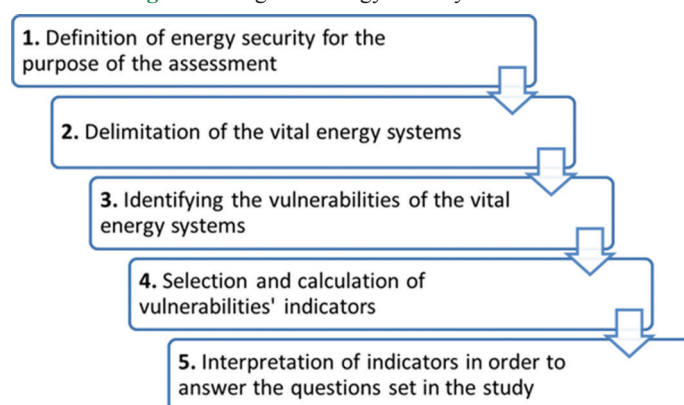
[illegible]

**1.** Definition of energy security for the purpose of the assessment

**2.** Delimitation of the vital energy systems

**3.** Identifying the vulnerabilities of the vital energy systems

**4.** Selection and calculation of vulnerabilities' indicators

**5.** Interpretation of indicators in order to answer the questions set in the study